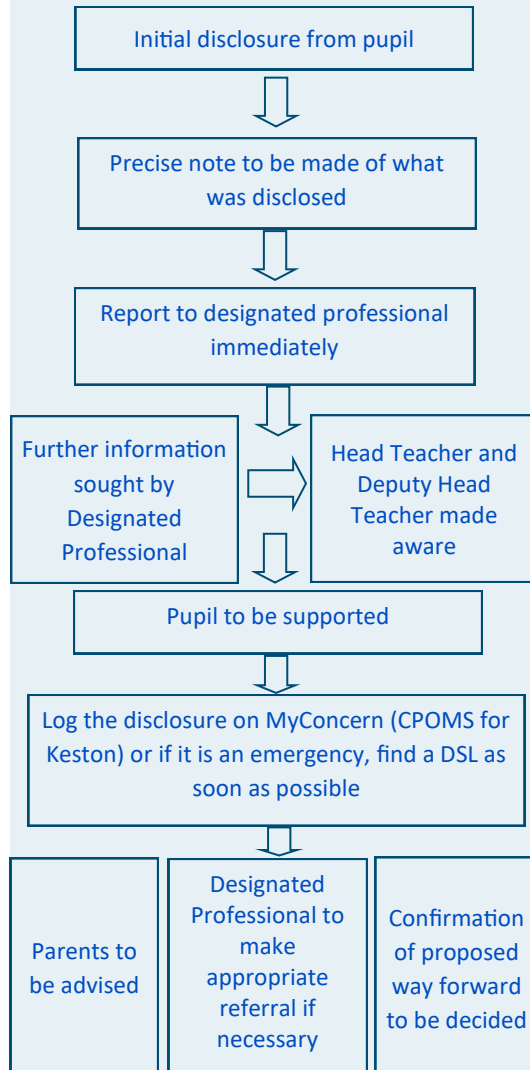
Initial disclosure from pupil

Precise note to be made of what was disclosed

Report to designated professional immediately

Further information sought by Designated Professional

Head Teacher and Deputy Head Teacher made aware

Pupil to be supported

Log the disclosure on MyConcern (CPOMS for Keston) or if it is an emergency, find a DSL as soon as possible

Parents to be advised

Designated Professional to make appropriate referral if necessary

Confirmation of proposed way forward to be decided